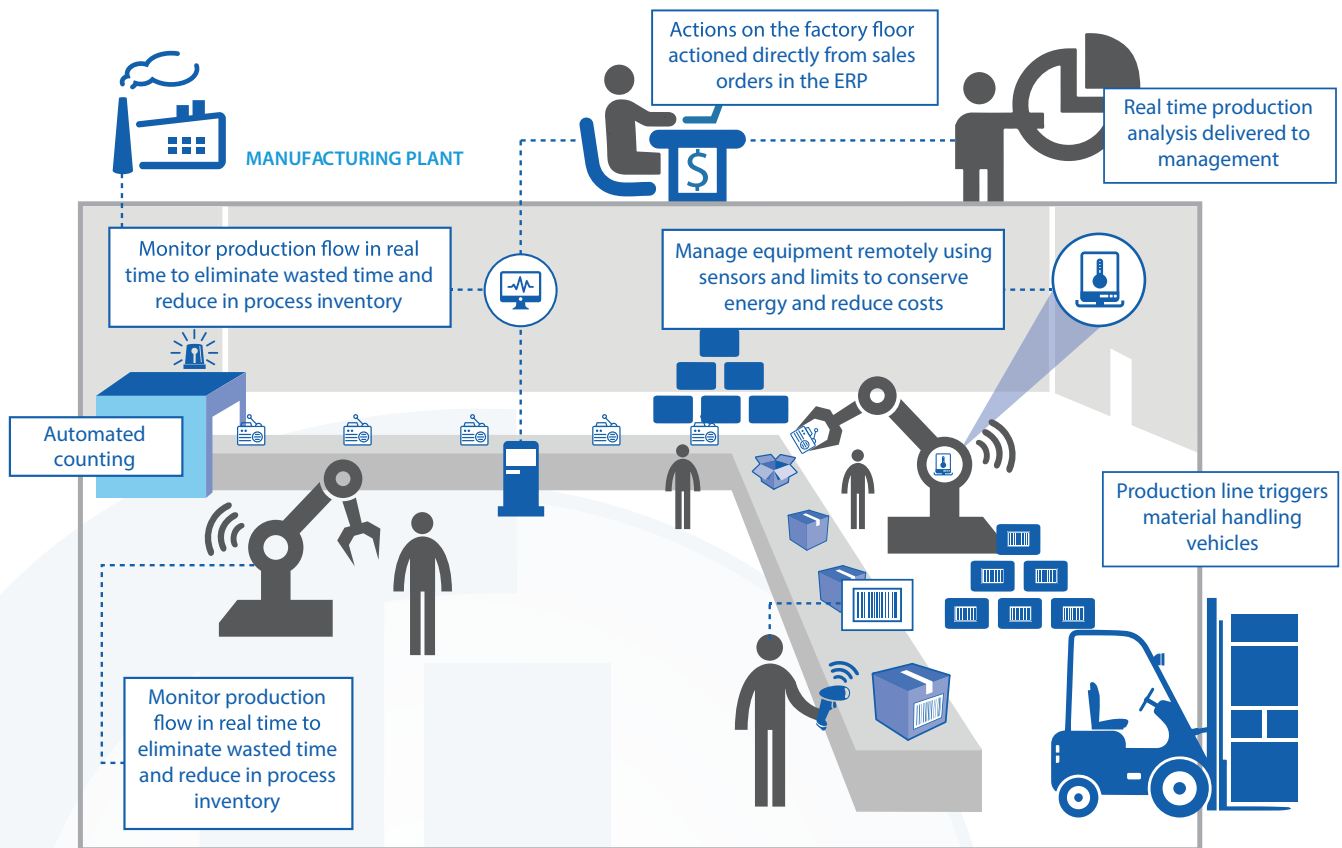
Actions on the factory floor actioned directly from sales orders in the ERP

MANUFACTURING PLANT

Real time production analysis delivered to management

Monitor production flow in real time to eliminate wasted time and reduce in process inventory

Manage equipment remotely using sensors and limits to conserve energy and reduce costs

Automated counting

Production line triggers material handling vehicles

Monitor production flow in real time to eliminate wasted time and reduce in process inventory